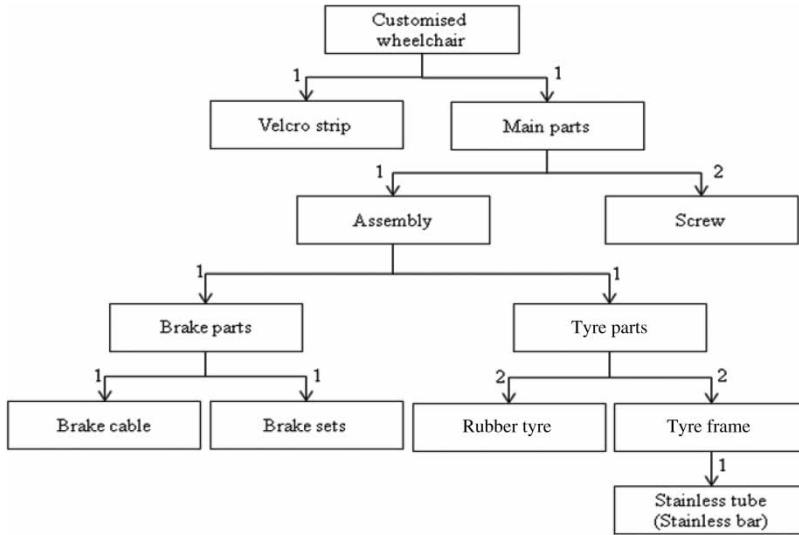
Customised wheelchair

1

1

Velcro strip

Main parts

1

2

Assembly

Screw

1

1

Brake parts

Tyre parts

1

1

2

2

Brake cable

Brake sets

Rubber tyre

Tyre frame

1

Stainless tube (Stainless bar)